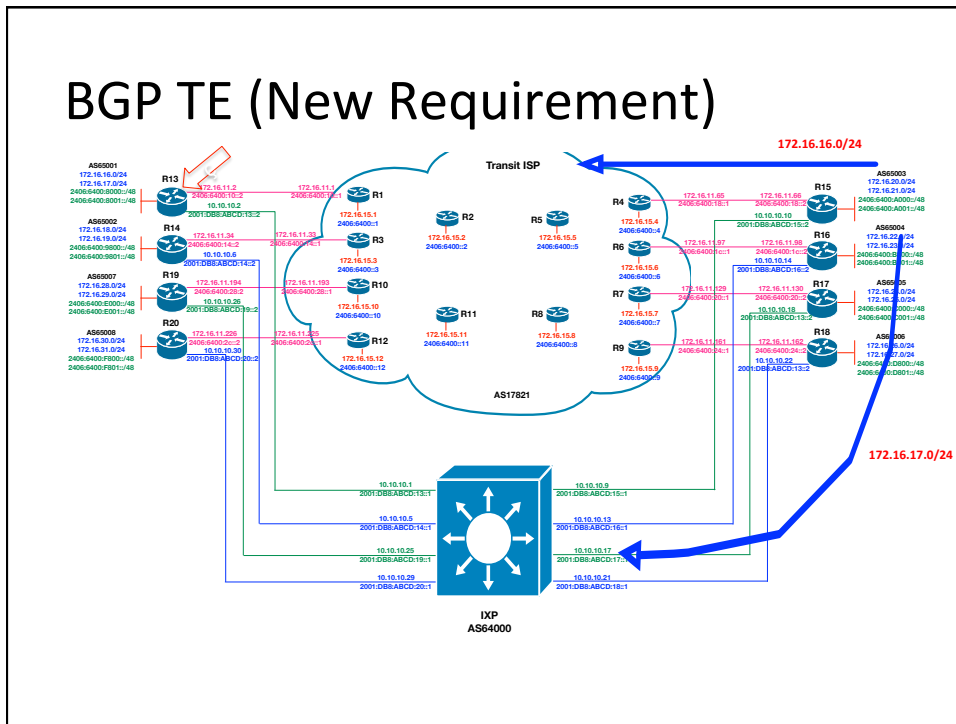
BGP TE (New Requirement)

172.16.16.0/24

Transit ISP

AS65001
172.16.16.0/24
172.16.17.0/24
2406:6400:8000::/48
2406:6400:8001::/48
R13
172.16.11.2
2406:6400:10::2
10.10.10.2
2001:DB8:ABCD:13::2
172.16.11.1
2406:6400:10::1
R1
172.16.15.1
2406:6400::1

AS65002
172.16.18.0/24
172.16.19.0/24
2406:6400:9800::/48
2406:6400:9801::/48
R14
172.16.11.34
2406:6400:14::2
10.10.10.6
2001:DB8:ABCD:14::2
172.16.11.33
2406:6400:14::1
R3
172.16.15.3
2406:6400::3

AS65007
172.16.28.0/24
172.16.29.0/24
2406:6400:E000::/48
2406:6400:E001::/48
R19
172.16.11.194
2406:6400:28::2
10.10.10.26
2001:DB8:ABCD:19::2
172.16.11.193
2406:6400:28::1
R10
172.16.15.10
2406:6400::10

AS65008
172.16.30.0/24
172.16.31.0/24
2406:6400:F800::/48
2406:6400:F801::/48
R20
172.16.11.226
2406:6400:2c::2
10.10.10.30
2001:DB8:ABCD:20::2
172.16.11.225
2406:6400:2c::1
R12
172.16.15.12
2406:6400::12

R2
172.16.15.2
2406:6400::2
R5
172.16.15.5
2406:6400::5
R11
172.16.15.11
2406:6400::11
R8
172.16.15.8
2406:6400::8

R4
172.16.15.4
2406:6400::4
172.16.11.65
2406:6400:18::1
172.16.11.66
2406:6400:18::2
R15
10.10.10.10
2001:DB8:ABCD:15::2
AS65003
172.16.20.0/24
172.16.21.0/24
2406:6400:A000::/48
2406:6400:A001::/48

R6
172.16.15.6
2406:6400::6
172.16.11.97
2406:6400:1c::1
172.16.11.98
2406:6400:1c::2
R16
10.10.10.14
2001:DB8:ABCD:16::2
AS65004
172.16.22.0/24
172.16.23.0/24
2406:6400:B000::/48
2406:6400:B001::/48

R7
172.16.15.7
2406:6400::7
172.16.11.129
2406:6400:20::1
172.16.11.130
2406:6400:20::2
R17
10.10.10.18
2001:DB8:ABCD:13::2
AS65005
172.16.24.0/24
172.16.25.0/24
2406:6400:C000::/48
2406:6400:C001::/48

R9
172.16.15.9
2406:6400::9
172.16.11.161
2406:6400:24::1
172.16.11.162
2406:6400:24::2
R18
10.10.10.22
2001:DB8:ABCD:13::2
AS65006
172.16.26.0/24
172.16.27.0/24
2406:6400:D800::/48
2406:6400:D801::/48

AS17821

172.16.17.0/24

10.10.10.1
2001:DB8:ABCD:13::1
10.10.10.5
2001:DB8:ABCD:14::1
10.10.10.25
2001:DB8:ABCD:19::1
10.10.10.29
2001:DB8:ABCD:20::1
10.10.10.9
2001:DB8:ABCD:15::1
10.10.10.13
2001:DB8:ABCD:16::1
10.10.10.17
2001:DB8:ABCD:17::1
10.10.10.21
2001:DB8:ABCD:18::1

IXP
AS64000